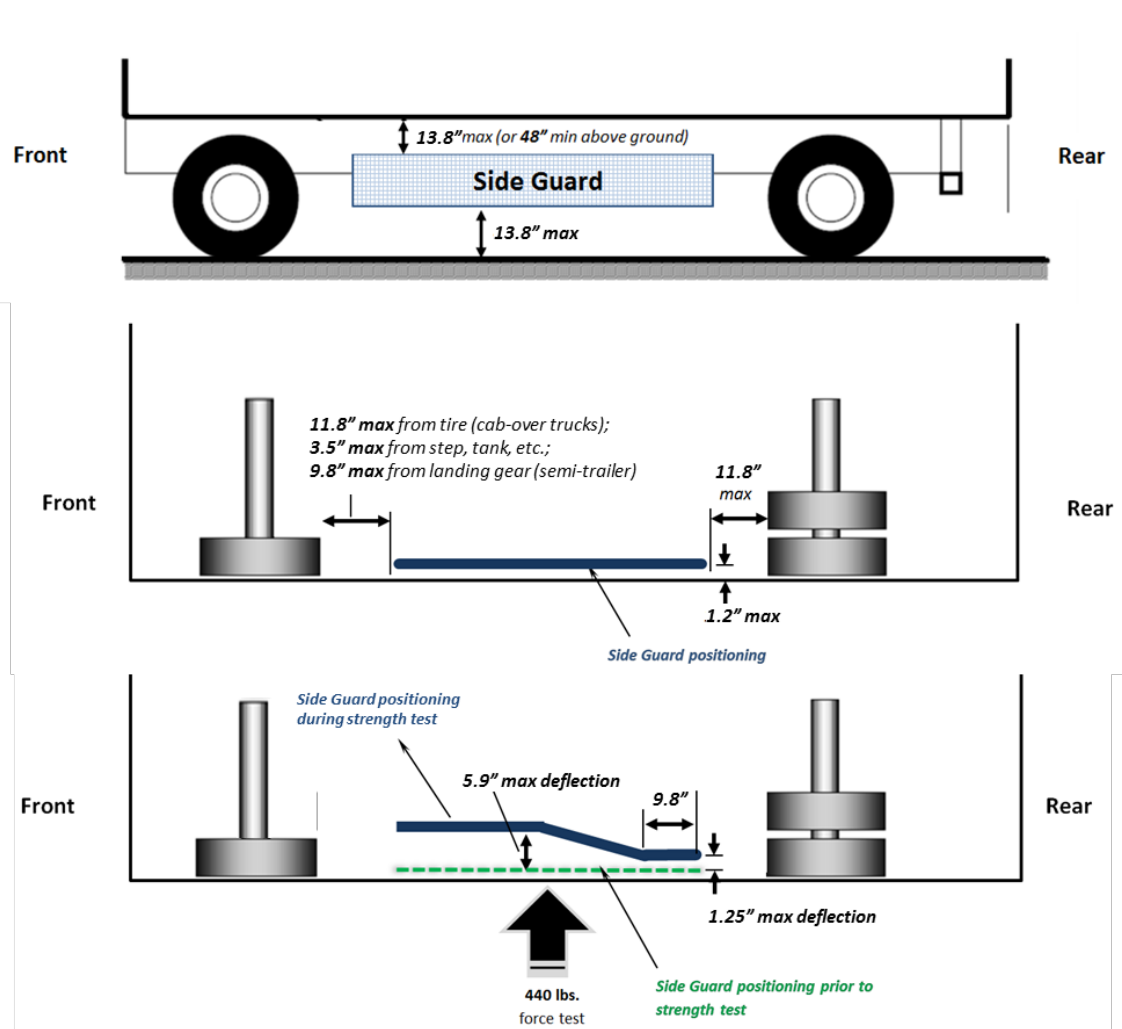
Front

13.8" max (or 48" min above ground)

Side Guard

13.8" max

Rear

Front

11.8" max from tire (cab-over trucks);
3.5" max from step, tank, etc.;
9.8" max from landing gear (semi-trailer)

11.8" max

1.2" max

Side Guard positioning

Rear

Front

Side Guard positioning during strength test

5.9" max deflection

9.8"

1.25" max deflection

440 lbs. force test

Side Guard positioning prior to strength test

Rear